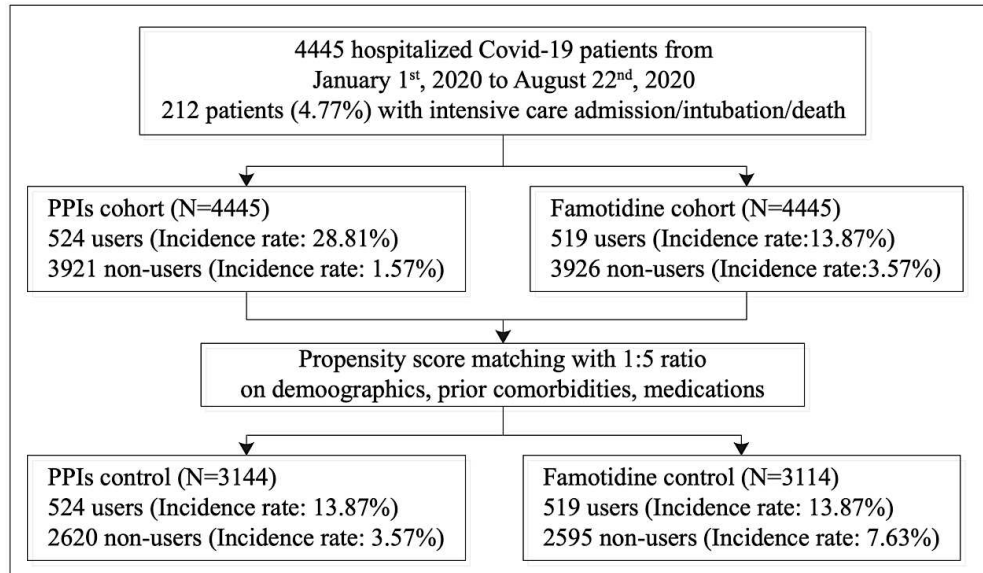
4445 hospitalized Covid-19 patients from January 1$^{st}$, 2020 to August 22$^{nd}$, 2020
212 patients (4.77%) with intensive care admission/intubation/death

PPIs cohort (N=4445)
524 users (Incidence rate: 28.81%)
3921 non-users (Incidence rate: 1.57%)

Famotidine cohort (N=4445)
519 users (Incidence rate:13.87%)
3926 non-users (Incidence rate:3.57%)

Propensity score matching with 1:5 ratio on demoographics, prior comorbidities, medications

PPIs control (N=3144)
524 users (Incidence rate: 13.87%)
2620 non-users (Incidence rate: 3.57%)

Famotidine control (N=3114)
519 users (Incidence rate: 13.87%)
2595 non-users (Incidence rate: 7.63%)